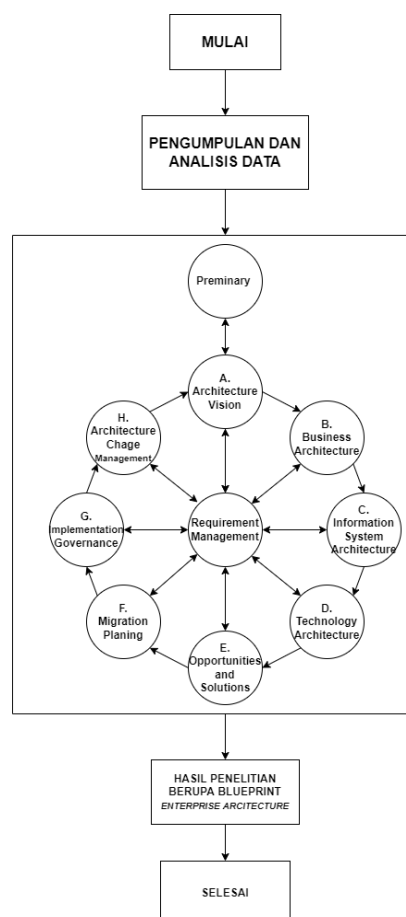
MULAI

PENGUMPULAN DAN ANALISIS DATA

Preminary

A. Architecture Vision

B. Business Architecture

C. Information System Architecture

D. Technology Architecture

E. Opportunities and Solutions

F. Migration Planing

G. Implementation Governance

H. Architecture Chage Management

Requirement Management

HASIL PENELITIAN BERUPA BLUEPRINT ENTERPRISE ARCITECTURE

SELESAI